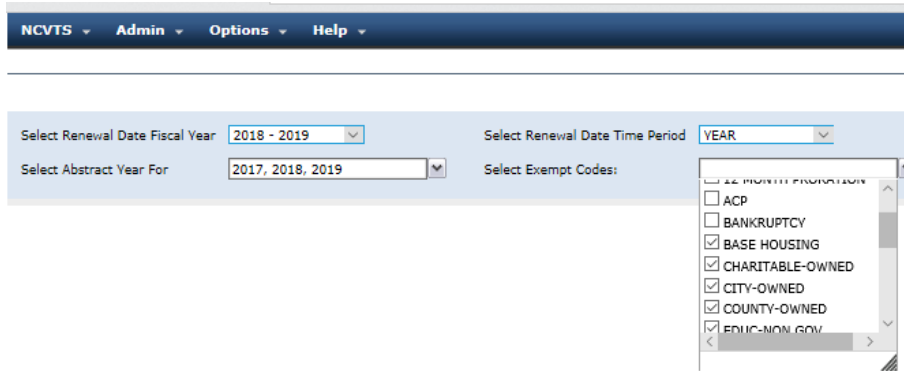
NCVTS ▾ Admin ▾ Options ▾ Help ▾

Select Renewal Date Fiscal Year 2018 - 2019

Select Renewal Date Time Period YEAR

Select Abstract Year For 2017, 2018, 2019

Select Exempt Codes:

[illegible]
ACP
BANKRUPTCY
BASE HOUSING
CHARITABLE-OWNED
CITY-OWNED
COUNTY-OWNED
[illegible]